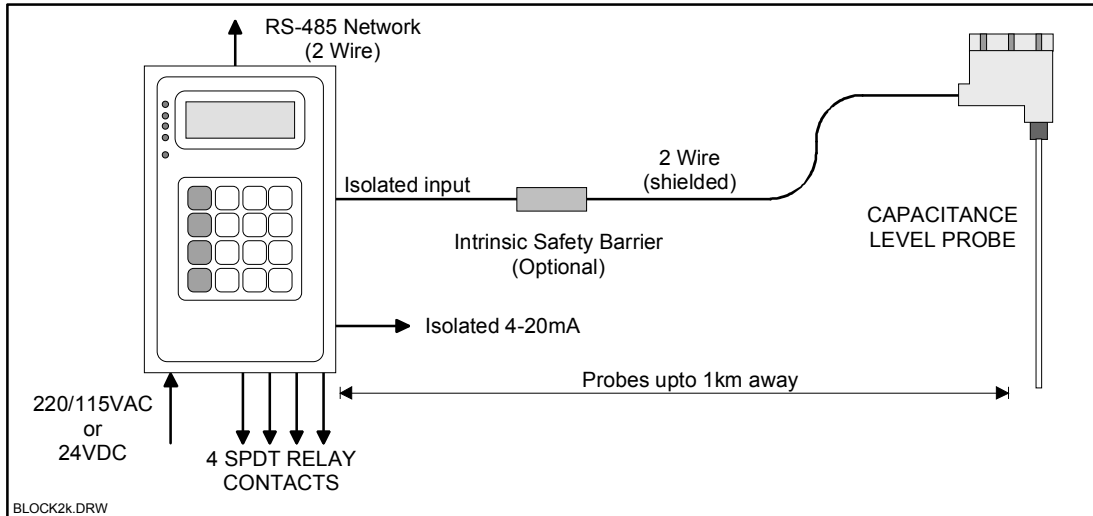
RS-485 Network
(2 Wire)

Isolated input

2 Wire
(shielded)

CAPACITANCE
LEVEL PROBE

Intrinsic Safety Barrier
(Optional)

Isolated 4-20mA

Probes upto 1km away

220/115VAC
or
24VDC

4 SPDT RELAY
CONTACTS

BLOCK2k.DRW